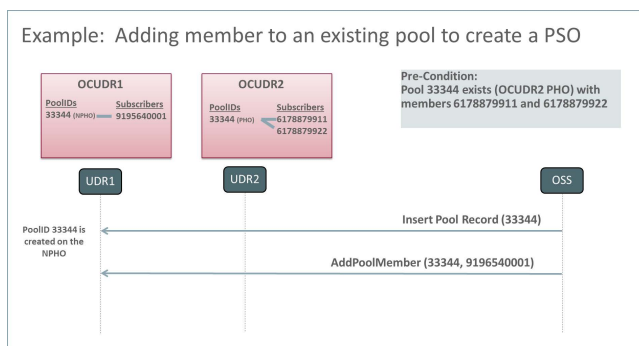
Example: Adding member to an existing pool to create a PSO

OCUDR1

PoolIDs
33344 (NPHO)

Subscribers
9195640001

OCUDR2

PoolIDs
33344 (PHO)

Subscribers
6178879911
6178879922

Pre-Condition:
Pool 33344 exists (OCUDR2 PHO) with members 6178879911 and 6178879922

UDR1

UDR2

OSS

Insert Pool Record (33344)

PoolID 33344 is created on the NPHO

AddPoolMember (33344, 9196540001)